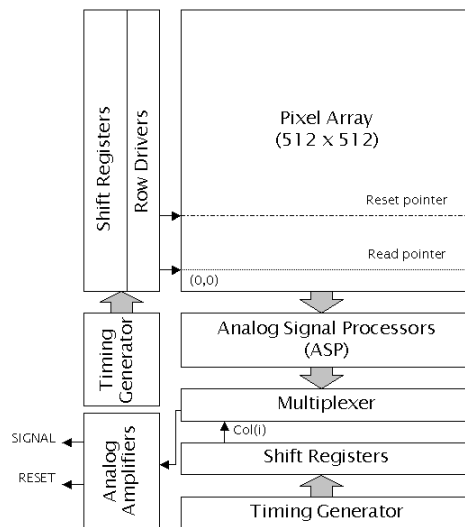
Shift Registers

Row Drivers

Pixel Array
(512 x 512)

Reset pointer

Read pointer

(0,0)

Timing Generator

Analog Signal Processors
(ASP)

Multiplexer

Col(i)

Shift Registers

SIGNAL

RESET

Analog Amplifiers

Timing Generator